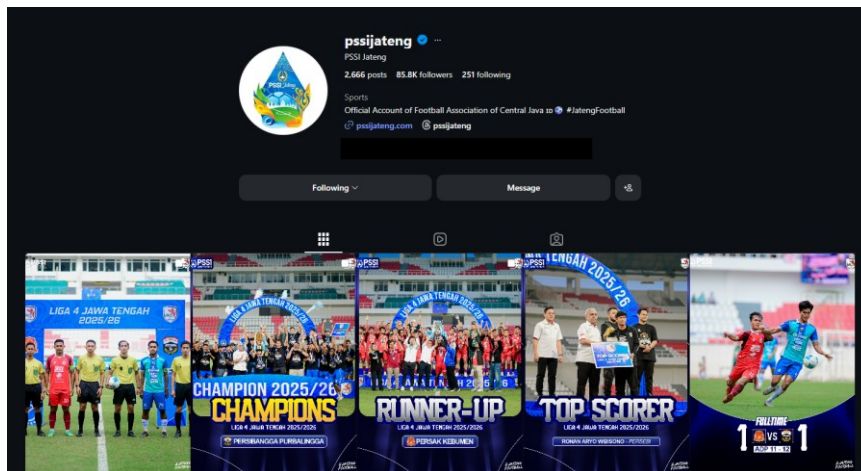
pssijateng ···
PSSI Jateng
2,666 posts 85.8K followers 251 following
Sports
Official Account of Football Association of Central Java #JatengFootball
pssijateng.com pssijateng

Following Message

LIGA 4 JAWA TENGAH 2025/26

PSSI
LIGA 4 JAWA TENGAH
CHAMPION 2025/26
CHAMPIONS
LIGA 4 JAWA TENGAH 2025/2026
PERSIBANGGA PURBALINGGA

PSSI
LIGA 4 JAWA TENGAH
RUNNER-UP
LIGA 4 JAWA TENGAH 2025/2026
PERSAK KEBUMEN

TENGAH 2025/26
TOP SCORER
LIGA 4 JAWA TENGAH 2025/2026
RONAN ARYO WIBISONO - PERSEBI

FULLTIME
1 VS 1
AGP 11 - 12